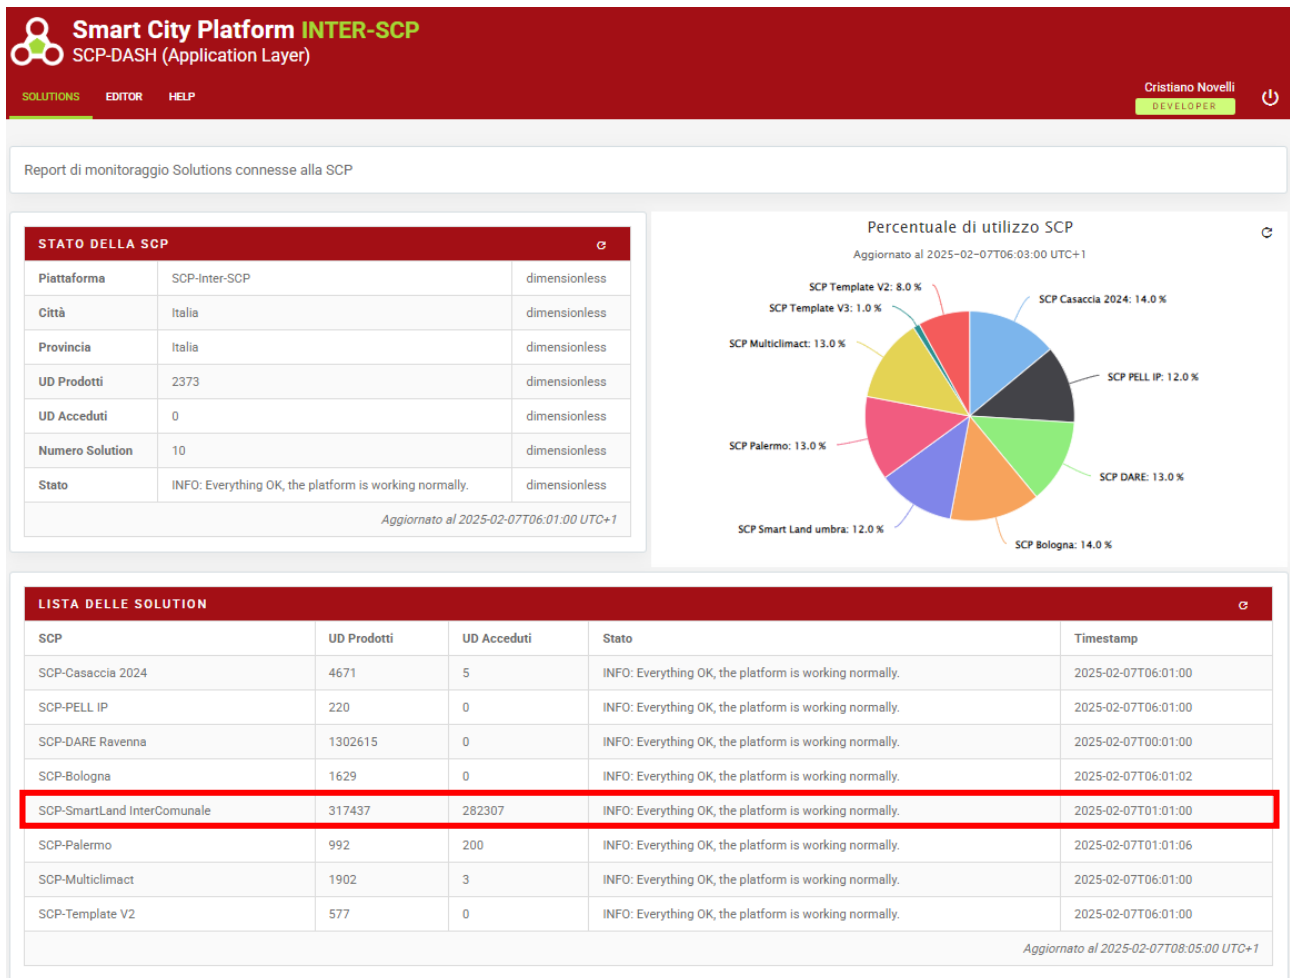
Smart City Platform INTER-SCP
SCP-DASH (Application Layer)

SOLUTIONS EDITOR HELP

Cristiano Novelli
DEVELOPER

Report di monitoraggio Solutions connesse alla SCP

STATO DELLA SCP

| Piattaforma | SCP-Inter-SCP | dimensionless |
|---|---|---|
| Città | Italia | dimensionless |
| Provincia | Italia | dimensionless |
| UD Prodotti | 2373 | dimensionless |
| UD Acceduti | 0 | dimensionless |
| Numero Solution | 10 | dimensionless |
| Stato | INFO: Everything OK, the platform is working normally. | dimensionless |

Aggiornato al 2025-02-07T06:01:00 UTC+1

Percentuale di utilizzo SCP
Aggiornato al 2025-02-07T06:03:00 UTC+1

SCP Template V2: 8.0 %
SCP Template V3: 1.0 %
SCP Casaccia 2024: 14.0 %
SCP Multiclimact: 13.0 %
SCP PELL IP: 12.0 %
SCP Palermo: 13.0 %
SCP DARE: 13.0 %
SCP Smart Land umbra: 12.0 %
SCP Bologna: 14.0 %

LISTA DELLE SOLUTION

| SCP | UD Prodotti | UD Acceduti | Stato | Timestamp |
|---|---|---|---|---|
| SCP-Casaccia 2024 | 4671 | 5 | INFO: Everything OK, the platform is working normally. | 2025-02-07T06:01:00 |
| SCP-PELL IP | 220 | 0 | INFO: Everything OK, the platform is working normally. | 2025-02-07T06:01:00 |
| SCP-DARE Ravenna | 1302615 | 0 | INFO: Everything OK, the platform is working normally. | 2025-02-07T00:01:00 |
| SCP-Bologna | 1629 | 0 | INFO: Everything OK, the platform is working normally. | 2025-02-07T06:01:02 |
| SCP-SmartLand InterComunale | 317437 | 282307 | INFO: Everything OK, the platform is working normally. | 2025-02-07T01:01:00 |
| SCP-Palermo | 992 | 200 | INFO: Everything OK, the platform is working normally. | 2025-02-07T01:01:06 |
| SCP-Multiclimact | 1902 | 3 | INFO: Everything OK, the platform is working normally. | 2025-02-07T06:01:00 |
| SCP-Template V2 | 577 | 0 | INFO: Everything OK, the platform is working normally. | 2025-02-07T06:01:00 |

Aggiornato al 2025-02-07T08:05:00 UTC+1